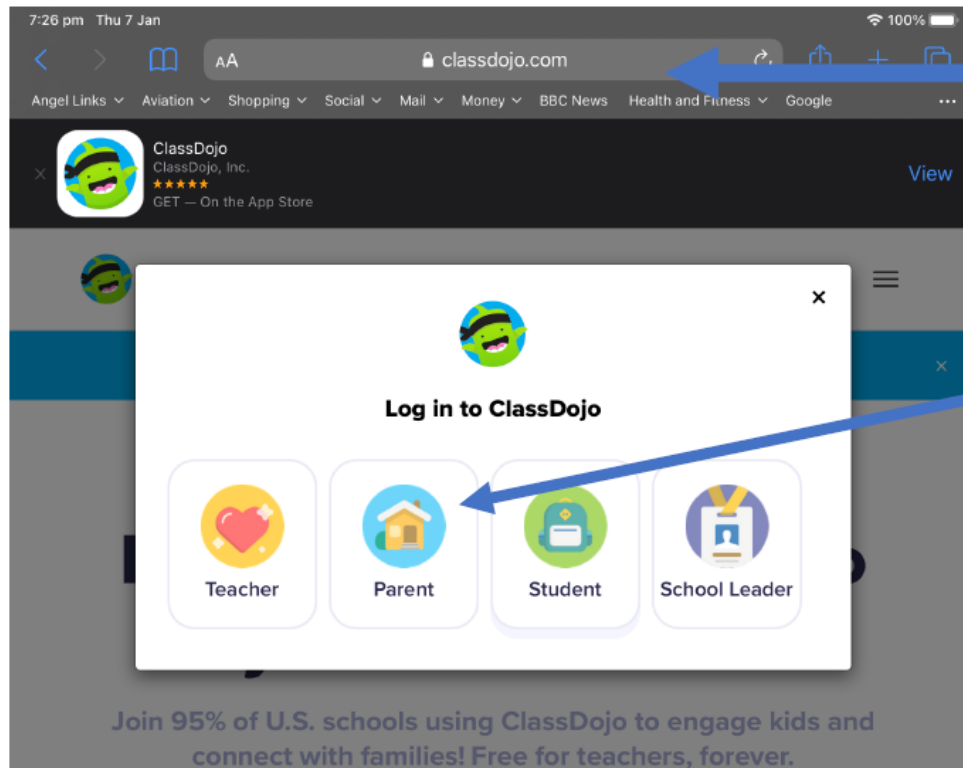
7:26 pm Thu 7 Jan

100%

AA classdojo.com

Angel Links Aviation Shopping Social Mail Money BBC News Health and Fitness Google

ClassDojo
ClassDojo, Inc.
★★★★★
GET — On the App Store

View

×

Log in to ClassDojo

Teacher

Parent

Student

School Leader

Join 95% of U.S. schools using ClassDojo to engage kids and connect with families! Free for teachers, forever.